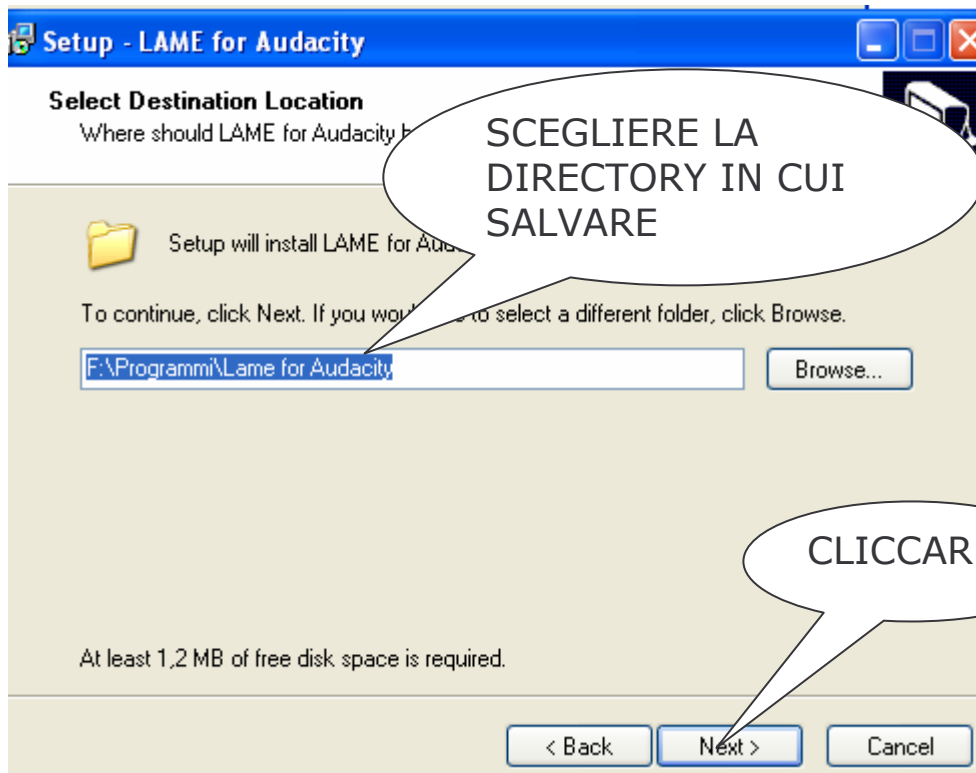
Setup - LAME for Audacity

Select Destination Location
Where should LAME for Audacity b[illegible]

SCEGLIERE LA DIRECTORY IN CUI SALVARE

Setup will install LAME for Aud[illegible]

To continue, click Next. If you wou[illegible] to select a different folder, click Browse.

F:\Programmi\Lame for Audacity

Browse...

CLICCAR

At least 1,2 MB of free disk space is required.

< Back
Next >
Cancel